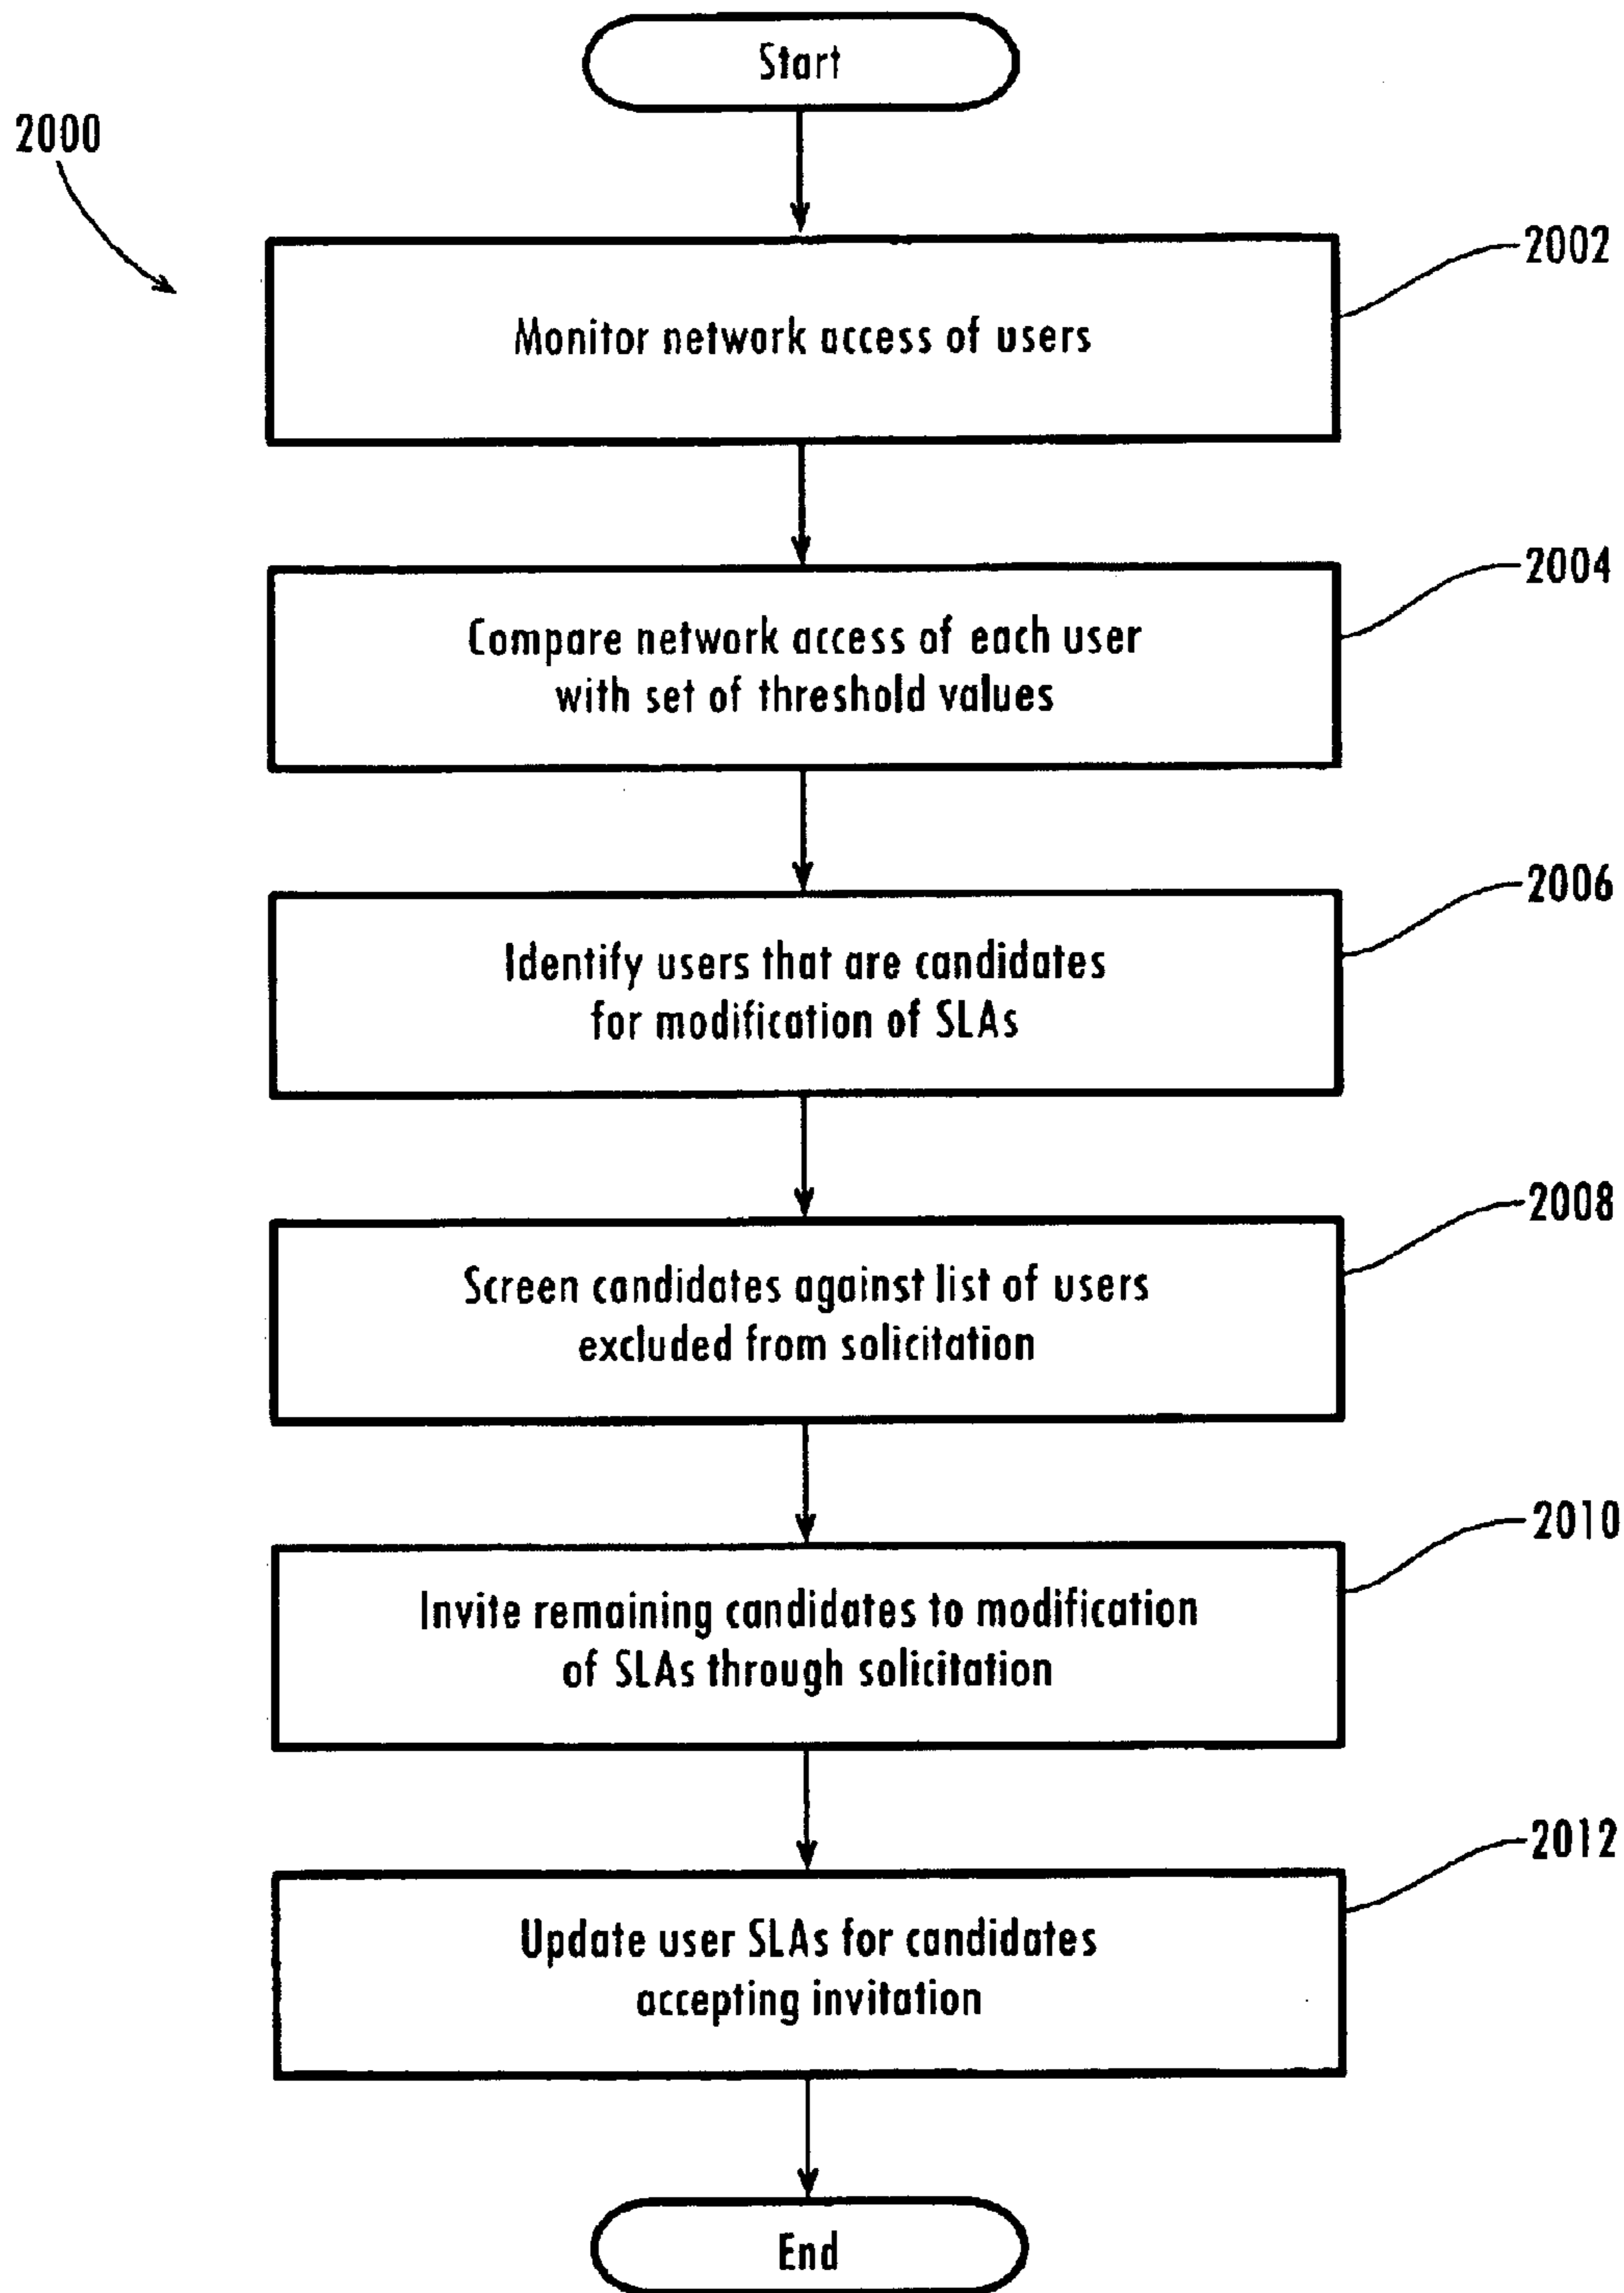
2000

Start

2002

Monitor network access of users

2004

Compare network access of each user with set of threshold values

2006

Identify users that are candidates for modification of SLAs

2008

Screen candidates against list of users excluded from solicitation

2010

Invite remaining candidates to modification of SLAs through solicitation

2012

Update user SLAs for candidates accepting invitation

End